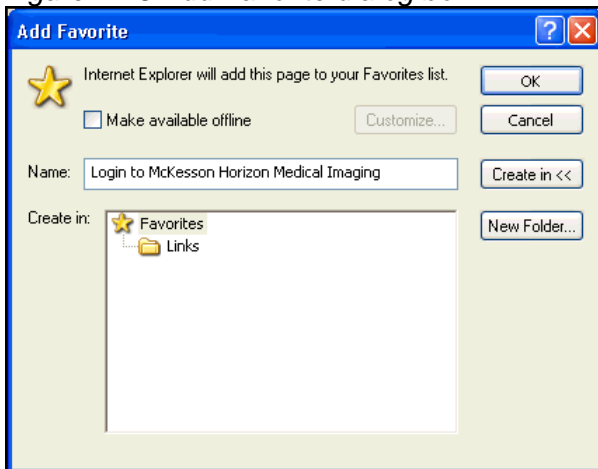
Add Favorite

Internet Explorer will add this page to your Favorites list.

OK

Make available offline

Customize...

Cancel

Name: Login to McKesson Horizon Medical Imaging

Create in <<

Create in:

Favorites

Links

New Folder...